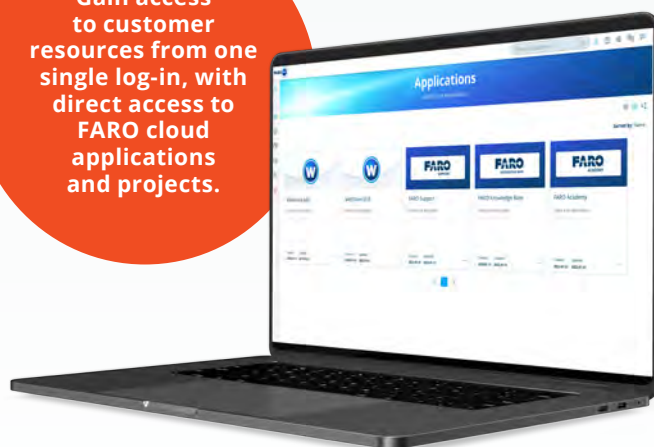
Gain access to customer resources from one single log-in, with direct access to FARO cloud applications and projects.

Applications

Sorted by: Name

W

W

FARO

FARO

FARO

WebShare2Go

WebShare2Go

FARO Support

FARO Knowledge Base

FARO Academy

1